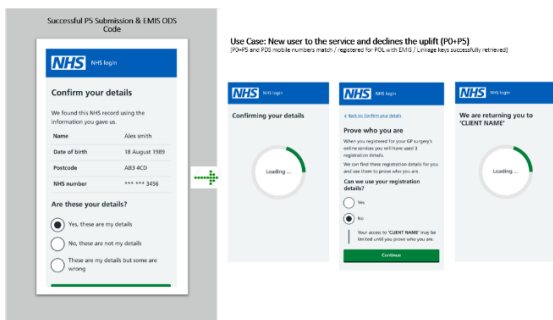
Successful P5 Submission & EMIS ODS Code

NHS NHS login

Confirm your details

We found this NHS record using the information you gave us.

| Name | Alex smith |
|---|---|
| Date of birth | 18 August 1989 |
| Postcode | AB3 4CD |
| NHS number | *** *** 3456 |

Are these your details?

Yes, these are my details

No, these are not my details

These are my details but some are wrong

Use Case: New user to the service and declines the uplift (P0+P5)

(P0+P5 and P09 mobile numbers match / registered for POL with EMIS / Linkage keys successfully retrieved)

NHS NHS login

Confirming your details

Loading ...

NHS NHS login

< Back to Confirm your details

Prove who you are

When you registered for your GP surgery's online services you will have used 3 registration details.

We can find these registration details for you and use them to prove who you are.

Can we use your registration details?

Yes

No

Your access to "CLIENT NAME" may be limited until you prove who you are.

Continue

NHS NHS login

We are returning you to "CLIENT NAME"

Loading ...